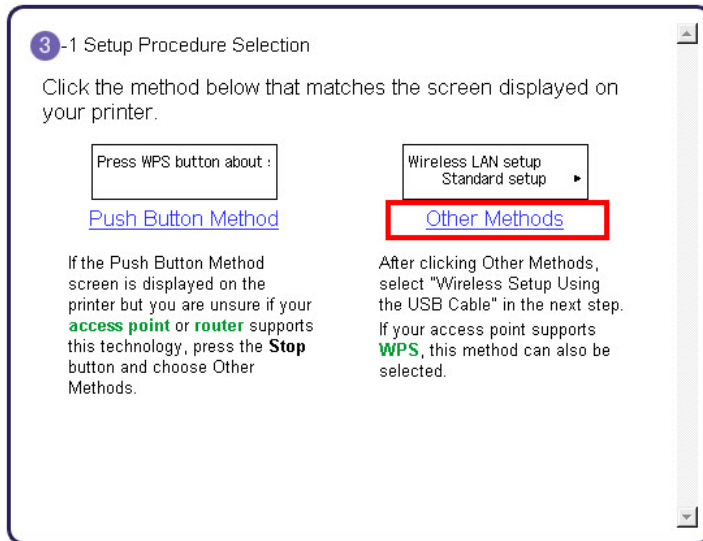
3-1 Setup Procedure Selection

Click the method below that matches the screen displayed on your printer.

Press WPS button about :

Push Button Method

If the Push Button Method screen is displayed on the printer but you are unsure if your access point or router supports this technology, press the Stop button and choose Other Methods.

Wireless LAN setup
Standard setup ▸

Other Methods

After clicking Other Methods, select "Wireless Setup Using the USB Cable" in the next step.

If your access point supports WPS, this method can also be selected.